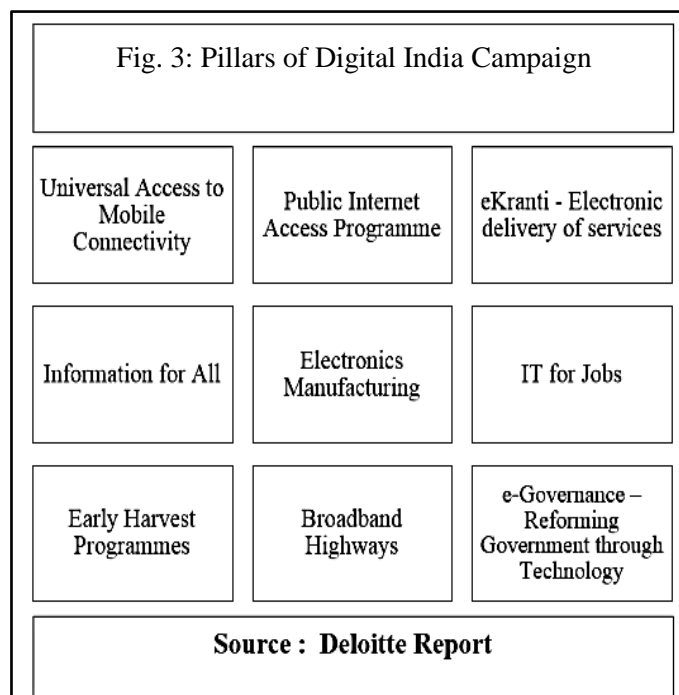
Fig. 3: Pillars of Digital India Campaign

| Universal Access to Mobile Connectivity | Public Internet Access Programme | eKranti - Electronic delivery of services |
|---|---|---|
| Information for All | Electronics Manufacturing | IT for Jobs |
| Early Harvest Programmes | Broadband Highways | e-Governance – Reforming Government through Technology |

Source : Deloitte Report